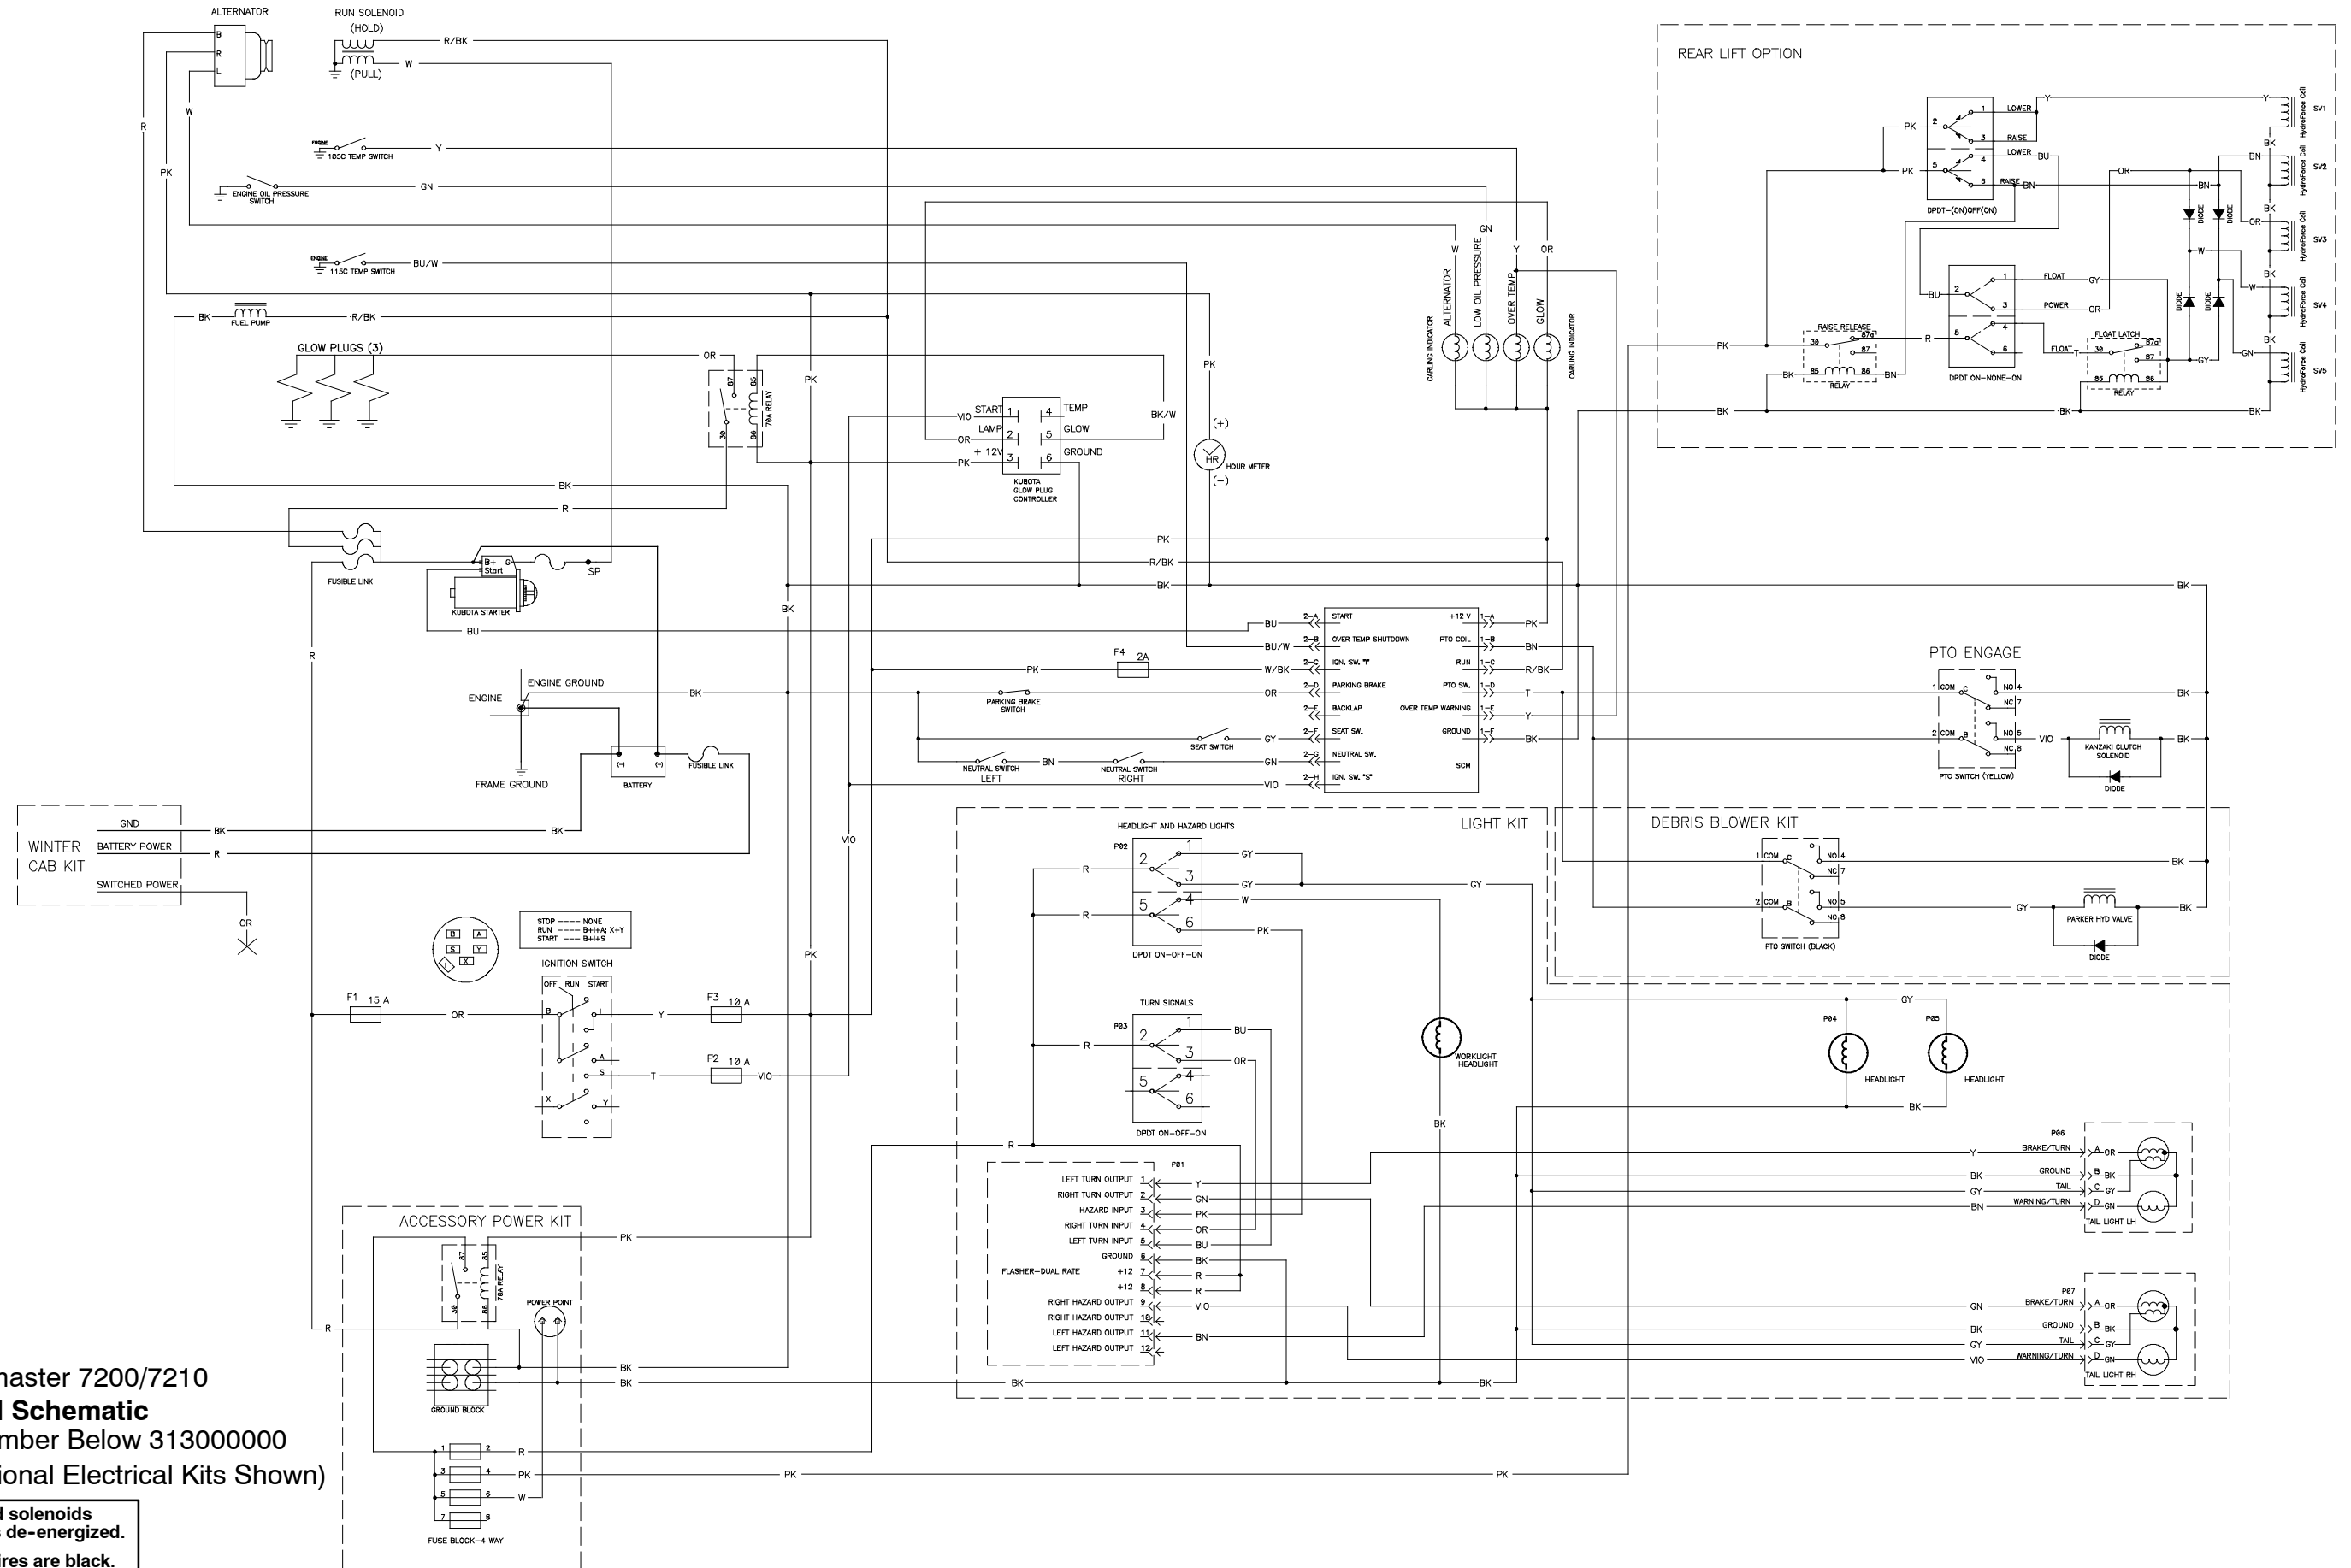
ALTERNATOR
B
R
L
RUN SOLENOID
(HOLD)
(PULL)
R/BK
W
R
W
PK
ENGINE
105C TEMP SWITCH
Y
ENGINE OIL PRESSURE SWITCH
GN
ENGINE
115C TEMP SWITCH
BU/W
BK
FUEL PUMP
R/BK
GLOW PLUGS (3)
OR
87
85
30
86
70A RELAY
PK
START
LAMP
+ 12V
VIO
OR
PK
1
2
3
4
5
6
TEMP
GLOW
GROUND
BK/W
KUBOTA GLOW PLUG CONTROLLER
PK
(+)
HR
HOUR METER
(−)
W
GN
Y
OR
ALTERNATOR
LOW OIL PRESSURE
OVER TEMP
GLOW
CARLING INDICATOR
CARLING INDICATOR
BK
R
FUSIBLE LINK
B+
Start
SP
KUBOTA STARTER
BK
PK
R/BK
BK
BU
R
ENGINE GROUND
ENGINE
FRAME GROUND
BATTERY
(−)
(+)
FUSIBLE LINK
BK
BU
BU/W
PK
W/BK
F4
2A
PARKING BRAKE SWITCH
OR
SEAT SWITCH
GY
NEUTRAL SWITCH LEFT
BN
NEUTRAL SWITCH RIGHT
GN
VIO
2–A
2–B
2–C
2–D
2–E
2–F
2–G
2–H
START
OVER TEMP SHUTDOWN
IGN. SW. "I"
PARKING BRAKE
BACKLAP
SEAT SW.
NEUTRAL SW.
IGN. SW. "S"
+12 V
PTO COIL
RUN
PTO SW.
OVER TEMP WARNING
GROUND
SCM
1–A
1–B
1–C
1–D
1–E
1–F
PK
BN
R/BK
T
Y
BK
REAR LIFT OPTION
PK
PK
2
1
3
5
4
6
LOWER
RAISE
LOWER
RAISE
Y
BU
BN
DPDT–(ON)OFF(ON)
Y
BK
BN
BK
OR
BK
W
BK
GN
SV1
SV2
SV3
SV4
SV5
HydroForce Coil
HydroForce Coil
HydroForce Coil
HydroForce Coil
HydroForce Coil
OR
BN
DIODE
DIODE
W
DIODE
DIODE
BU
FLOAT
GY
POWER
OR
DPDT ON–NONE–ON
RAISE RELEASE
87a
30
87
85
86
RELAY
BK
BN
R
PK
FLOAT LATCH
FLOAT
87a
30
87
85
86
RELAY
GY
BK
BK
BK
BK
PTO ENGAGE
1 COM
C
NO 4
NC 7
2 COM
B
NO 5
NC 8
PTO SWITCH (YELLOW)
VIO
KANZAKI CLUTCH SOLENOID
DIODE
BK
BK
WINTER CAB KIT
GND
BATTERY POWER
SWITCHED POWER
BK
R
OR
BK
LIGHT KIT
HEADLIGHT AND HAZARD LIGHTS
P02
R
R
2
1
3
5
4
6
GY
GY
W
PK
DPDT ON–OFF–ON
GY
DEBRIS BLOWER KIT
1 COM
C
NO 4
NC 7
2 COM
NO 5
NC 8
PTO SWITCH (BLACK)
BK
GY
PARKER HYD VALVE
BK
DIODE
B
A
S
Y
X
STOP —— NONE
RUN —— B+I+A X+Y
START —— B+I+S
IGNITION SWITCH
OFF
RUN
START
F1
15 A
OR
Y
F3
10 A
F2
10 A
T
VIO
VIO
PK
R
TURN SIGNALS
P03
2
1
3
5
4
6
BU
OR
DPDT ON–OFF–ON
WORKLIGHT HEADLIGHT
BK
GY
P04
P05
HEADLIGHT
HEADLIGHT
BK
R
P01
LEFT TURN OUTPUT 1
RIGHT TURN OUTPUT 2
HAZARD INPUT 3
RIGHT TURN INPUT 4
LEFT TURN INPUT 5
GROUND 6
FLASHER–DUAL RATE
+12 7
+12 8
RIGHT HAZARD OUTPUT 9
RIGHT HAZARD OUTPUT 10
LEFT HAZARD OUTPUT 11
LEFT HAZARD OUTPUT 12
Y
GN
PK
OR
BU
BK
R
R
VIO
BN
P06
Y
BRAKE/TURN
A
OR
BK
GROUND
B
BK
GY
TAIL
C
GY
BN
WARNING/TURN
D
GN
TAIL LIGHT LH
P07
GN
BRAKE/TURN
A
OR
BK
GROUND
B
BK
GY
TAIL
C
GY
VIO
WARNING/TURN
D
GN
TAIL LIGHT RH
ACCESSORY POWER KIT
PK
87
85
30
86
70A RELAY
R
POWER POINT
BK
BK
GROUND BLOCK
BK
BK
1
2
3
4
5
6
7
8
R
PK
W
FUSE BLOCK–4 WAY
PK
PK
naster 7200/7210
l Schematic
mber Below 313000000
ional Electrical Kits Shown)
d solenoids
s de-energized.
ires are black.